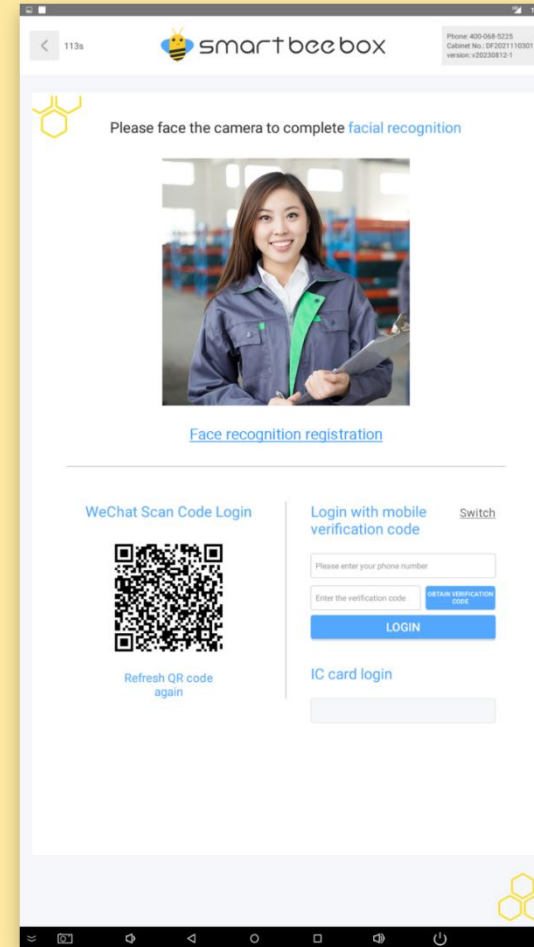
113s

smart bee box

Phone: 400-068-5225
Cabinet No.: DF2021110301
version: v20230812-1

Please face the camera to complete facial recognition

Face recognition registration

WeChat Scan Code Login

Refresh QR code again

Login with mobile verification code

Switch

Please enter your phone number

Enter the verification code

OBTAIN VERIFICATION CODE

LOGIN

IC card login